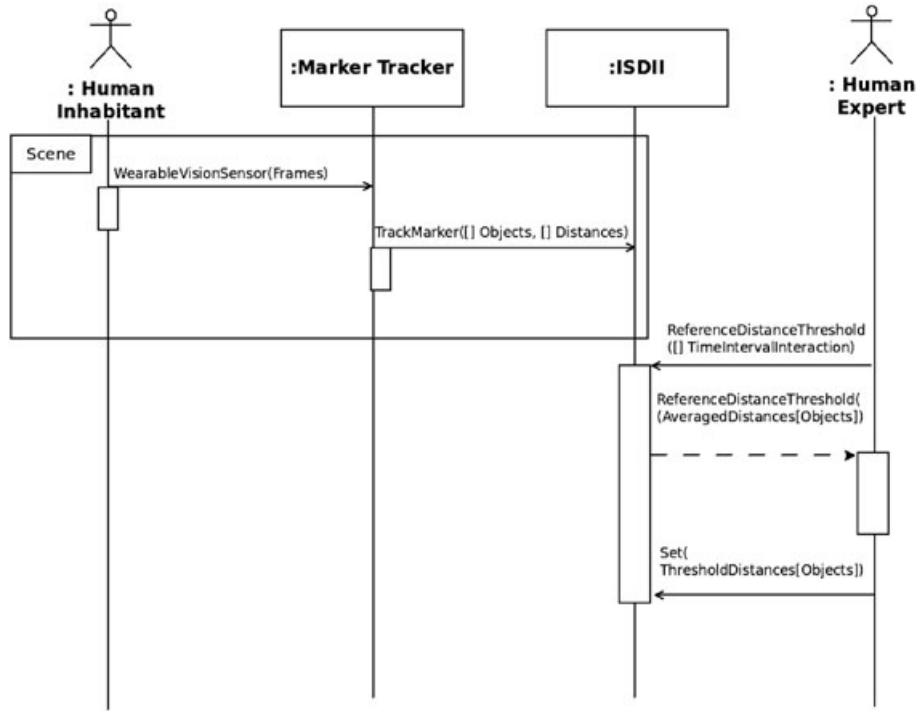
: Human Inhabitant

:Marker Tracker

:ISDII

: Human Expert

Scene

WearableVisionSensor(Frames)

TrackMarker([] Objects, [] Distances)

ReferenceDistanceThreshold ([] TimeIntervalInteraction)

ReferenceDistanceThreshold( (AveragedDistances[Objects])

Set( ThresholdDistances[Objects])